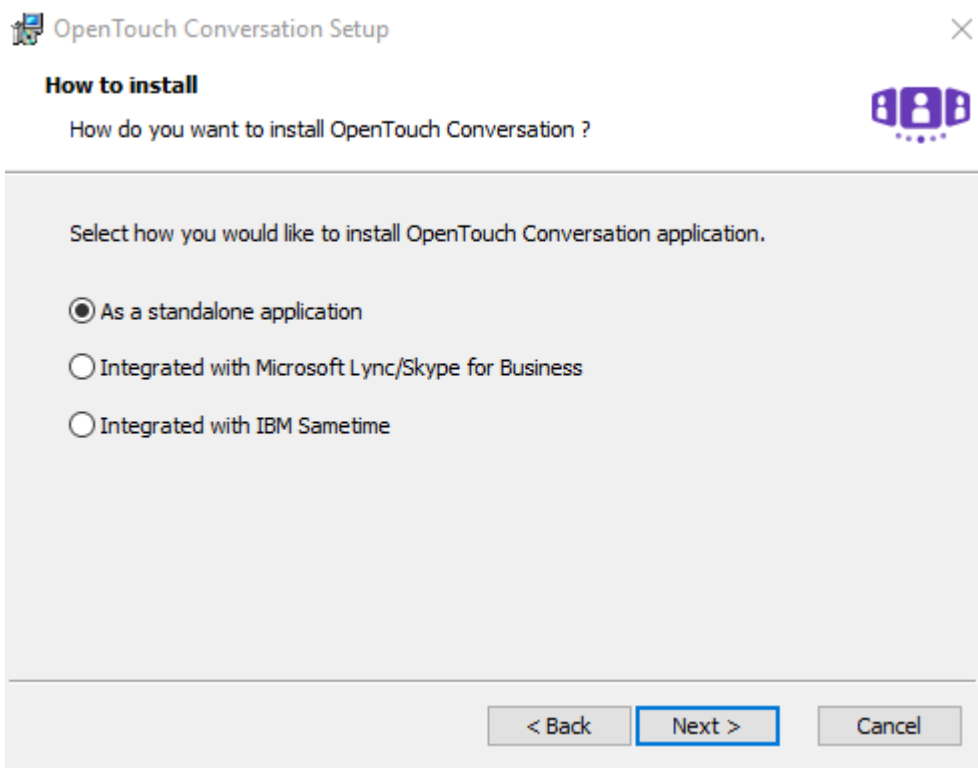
OpenTouch Conversation Setup

How to install

How do you want to install OpenTouch Conversation ?

Select how you would like to install OpenTouch Conversation application.

As a standalone application

Integrated with Microsoft Lync/Skype for Business

Integrated with IBM Sametime

< Back

Next >

Cancel